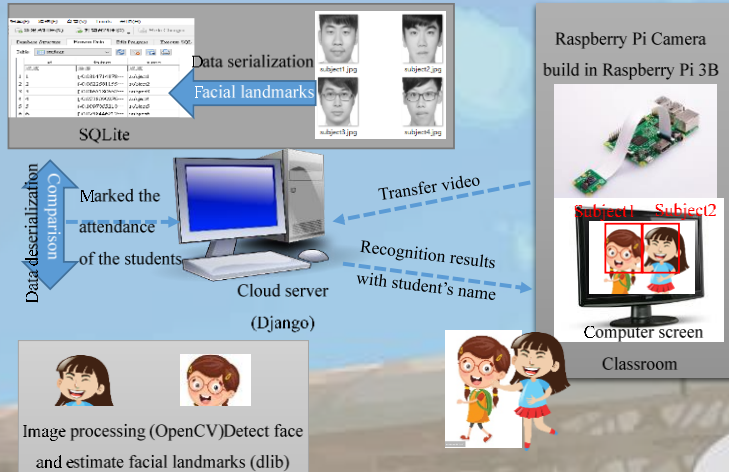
Data serialization

Facial landmarks

subject1.jpg

subject2.jpg

subject3.jpg

subject4.jpg

SQLite

Raspberry Pi Camera build in Raspberry Pi 3B

Data deserialization

Comparison

Marked the attendance of the students

Transfer video

Recognition results with student's name

Subject1

Subject2

Computer screen

Cloud server (Django)

Classroom

Image processing (OpenCV)Detect face and estimate facial landmarks (dlib)